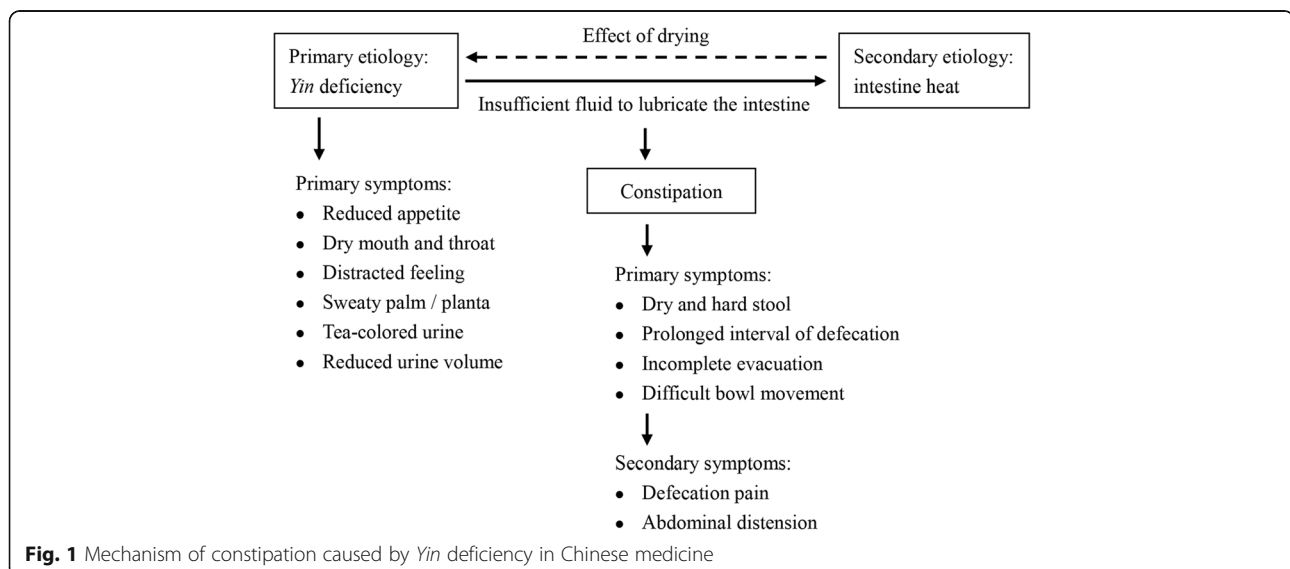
Primary etiology: Yin deficiency

Effect of drying

Secondary etiology: intestine heat

Insufficient fluid to lubricate the intestine

Primary symptoms:
- Reduced appetite
- Dry mouth and throat
- Distracted feeling
- Sweaty palm / planta
- Tea-colored urine
- Reduced urine volume

Constipation

Primary symptoms:
- Dry and hard stool
- Prolonged interval of defecation
- Incomplete evacuation
- Difficult bowl movement

Secondary symptoms:
- Defecation pain
- Abdominal distension

Fig. 1 Mechanism of constipation caused by Yin deficiency in Chinese medicine